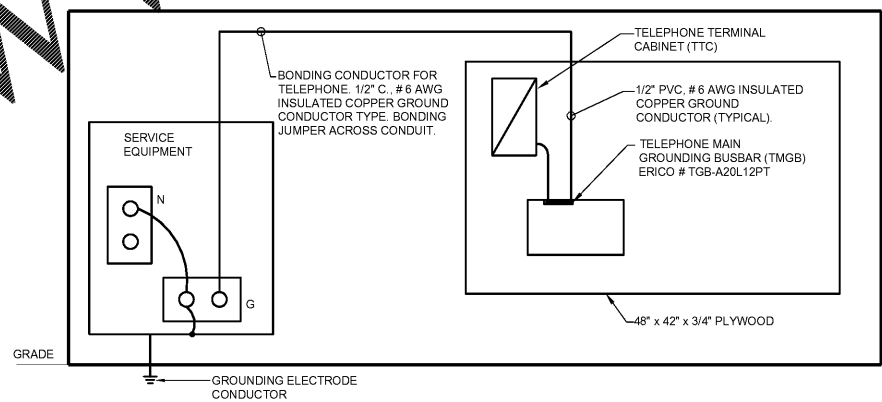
BONDING CONDUCTOR FOR TELEPHONE. 1/2" C., # 6 AWG INSULATED COPPER GROUND CONDUCTOR TYPE. BONDING JUMPER ACROSS CONDUIT.

TELEPHONE TERMINAL CABINET (TTC)

1/2" PVC, # 6 AWG INSULATED COPPER GROUND CONDUCTOR (TYPICAL).

TELEPHONE MAIN GROUNDING BUSBAR (TMGB) ERICO # TGB-A20L12PT

SERVICE EQUIPMENT

N

G

48" x 42" x 3/4" PLYWOOD

GRADE

GROUNDING ELECTRODE CONDUCTOR